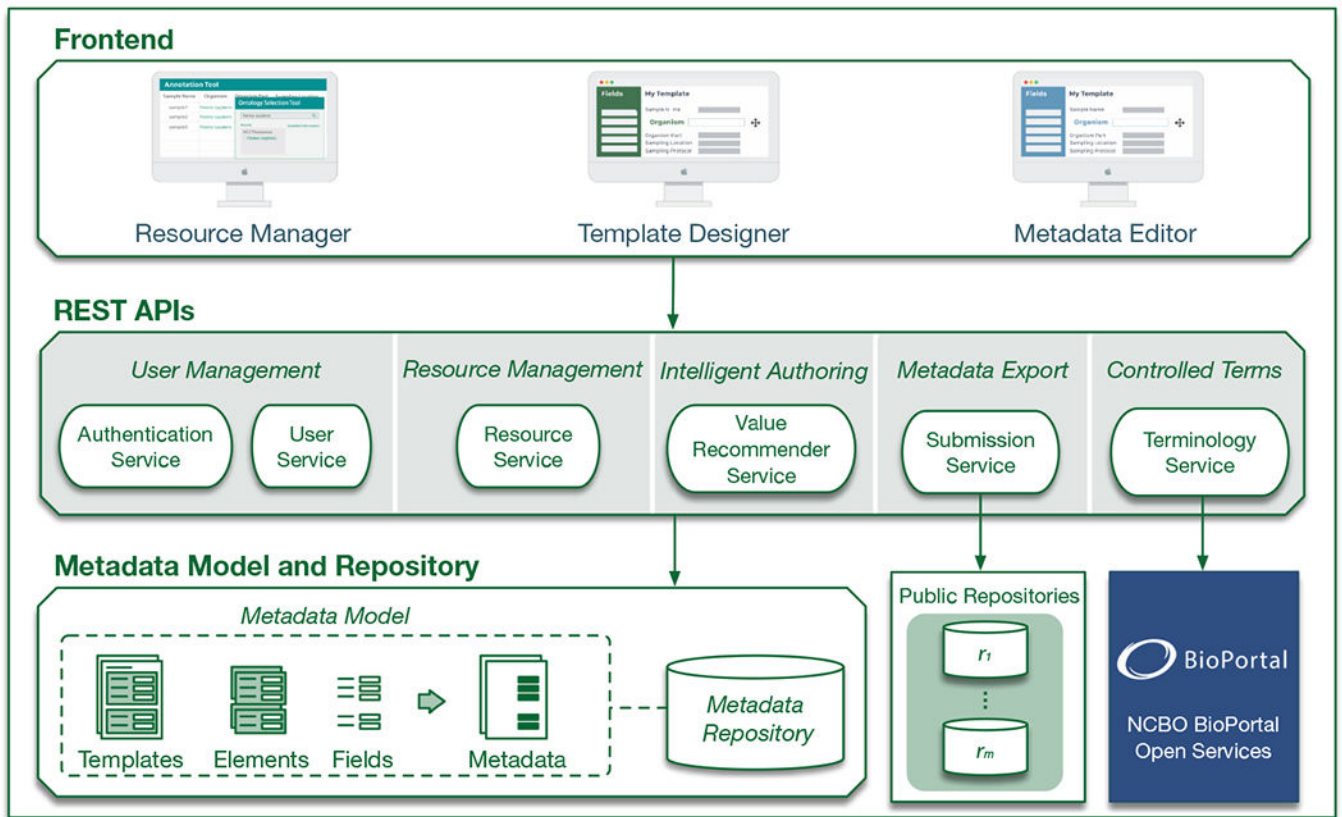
Frontend

Annotation Tool

Sample Name Organism

Ontology Selection Tool

Fields

My Template

Sample Name

Organism

Organism Part

Sampling Location

Sampling Protocol

Fields

My Template

Sample Name

Organism

Organism Part

Sampling Location

Sampling Protocol

Resource Manager

Template Designer

Metadata Editor

REST APIs

User Management

Authentication Service

User Service

Resource Management

Resource Service

Intelligent Authoring

Value Recommender Service

Metadata Export

Submission Service

Controlled Terms

Terminology Service

Metadata Model and Repository

Metadata Model

Templates

Elements

Fields

Metadata

Metadata Repository

Public Repositories

$r_1$

⋮

$r_m$

BioPortal

NCBO BioPortal Open Services